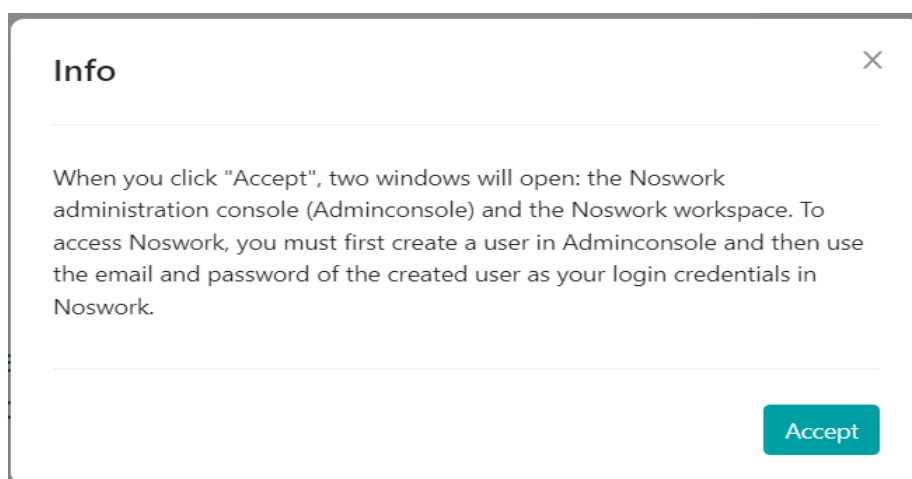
Info

×

When you click "Accept", two windows will open: the Noswork administration console (Adminconsole) and the Noswork workspace. To access Noswork, you must first create a user in Adminconsole and then use the email and password of the created user as your login credentials in Noswork.

Accept